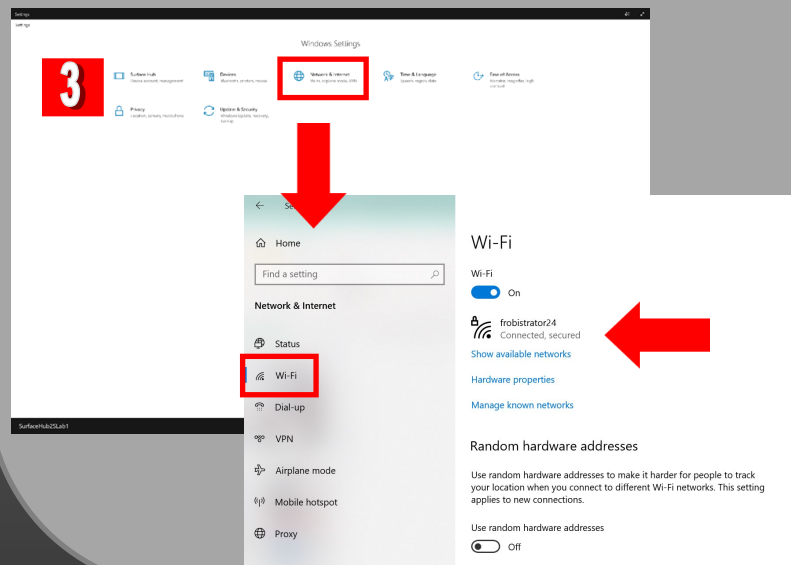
Settings

Settings

Windows Settings

3

Surface Hub
Device account, management

Devices
Bluetooth, printers, mouse

Network & Internet
Wi-Fi, airplane mode, VPN

Time & Language
Speech, region, date

Ease of Access
Narrator, magnifier, high contrast

Privacy
Location, camera, microphone

Update & Security
Windows Update, recovery, backup

SurfaceHub2SLab1

← Se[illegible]

Home

Find a setting

Network & Internet

Status

Wi-Fi

Dial-up

VPN

Airplane mode

Mobile hotspot

Proxy

Wi-Fi

Wi-Fi

On

frobistrator24
Connected, secured

Show available networks

Hardware properties

Manage known networks

Random hardware addresses

Use random hardware addresses to make it harder for people to track your location when you connect to different Wi-Fi networks. This setting applies to new connections.

Use random hardware addresses

Off